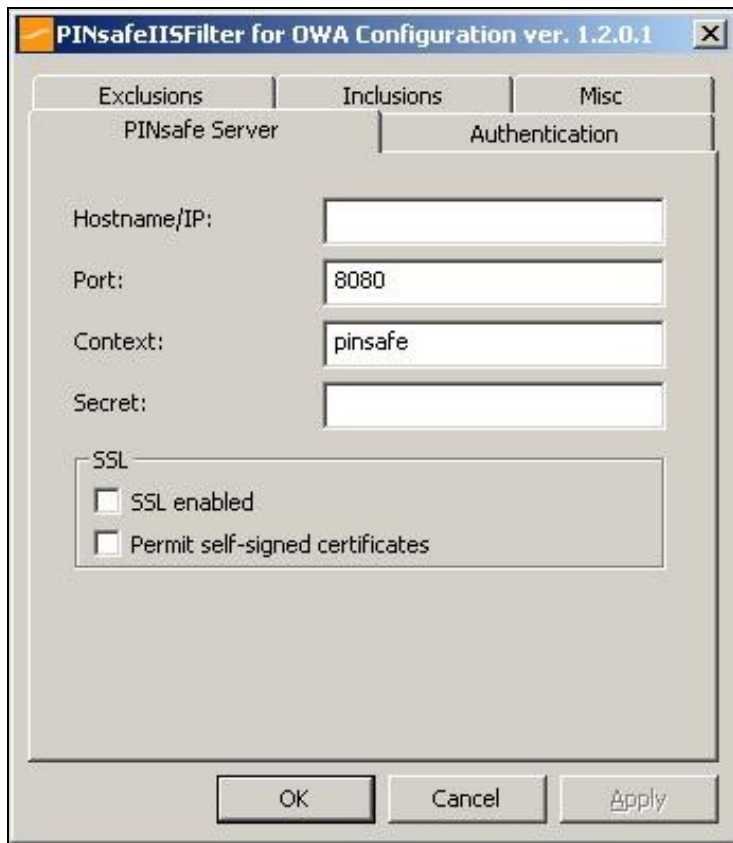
PINsafeIISFilter for OWA Configuration ver. 1.2.0.1

Exclusions
Inclusions
Misc
PINsafe Server
Authentication

Hostname/IP:
Port: 8080
Context: pinsafe
Secret:

SSL
SSL enabled
Permit self-signed certificates

OK
Cancel
Apply